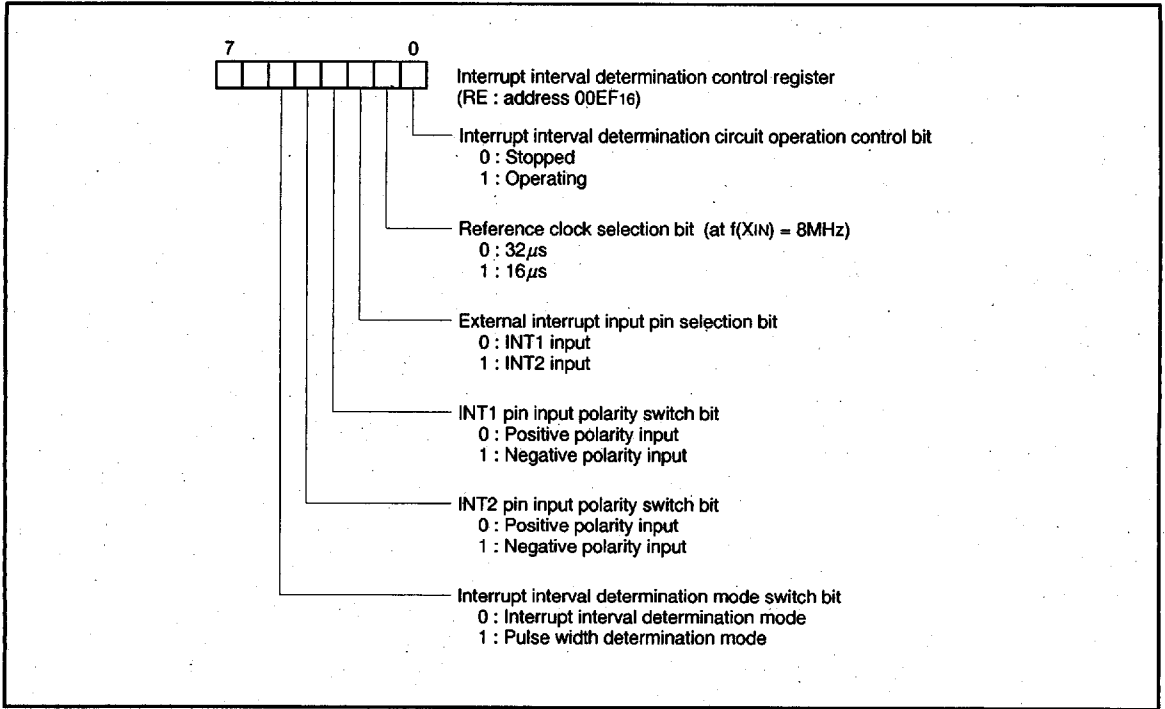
7 0

Interrupt interval determination control register (RE : address $00EF_{16}$)

Interrupt interval determination circuit operation control bit
0 : Stopped
1 : Operating

Reference clock selection bit (at $f(X_{IN})$ = 8MHz)
0 : $32\mu s$
1 : $16\mu s$

External interrupt input pin selection bit
0 : INT1 input
1 : INT2 input

INT1 pin input polarity switch bit
0 : Positive polarity input
1 : Negative polarity input

INT2 pin input polarity switch bit
0 : Positive polarity input
1 : Negative polarity input

Interrupt interval determination mode switch bit
0 : Interrupt interval determination mode
1 : Pulse width determination mode